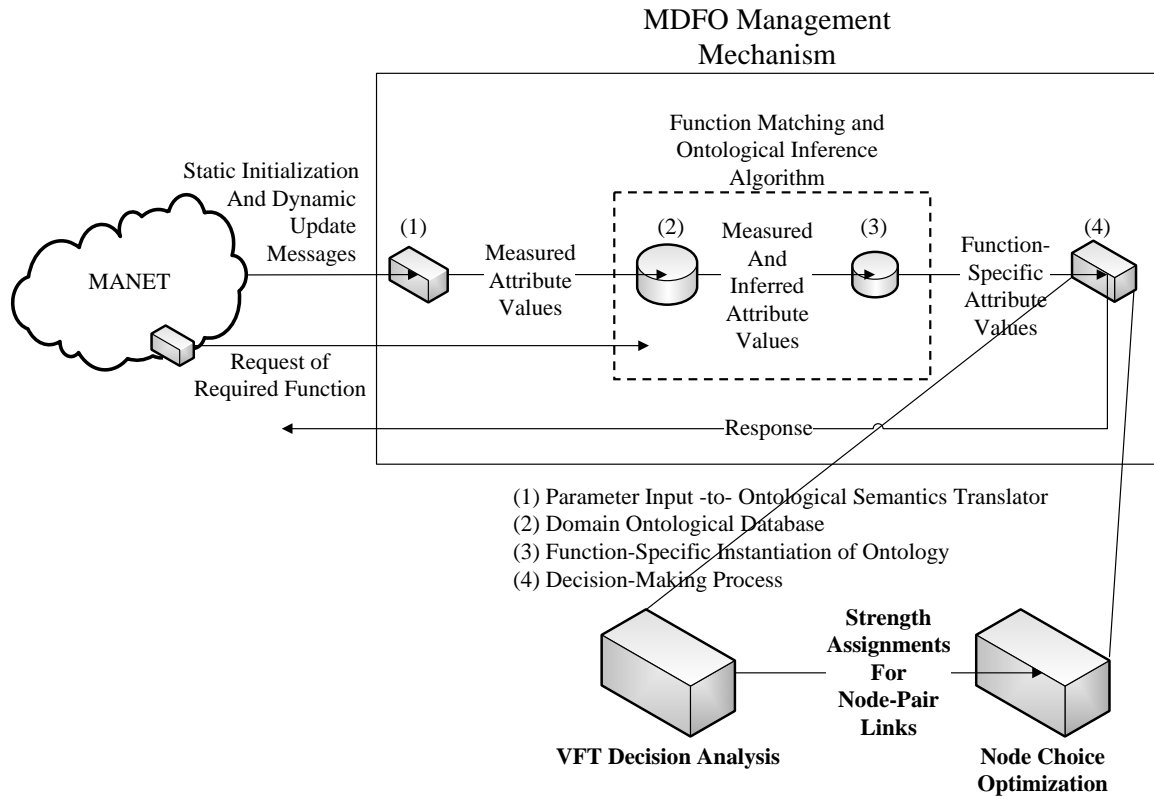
MDFO Management Mechanism

Static Initialization And Dynamic Update Messages

MANET

Request of Required Function

(1)

Measured Attribute Values

Function Matching and Ontological Inference Algorithm

(2)

Measured And Inferred Attribute Values

(3)

Function-Specific Attribute Values

(4)

Response

(1) Parameter Input -to- Ontological Semantics Translator
(2) Domain Ontological Database
(3) Function-Specific Instantiation of Ontology
(4) Decision-Making Process

Strength Assignments For Node-Pair Links

VFT Decision Analysis

Node Choice Optimization